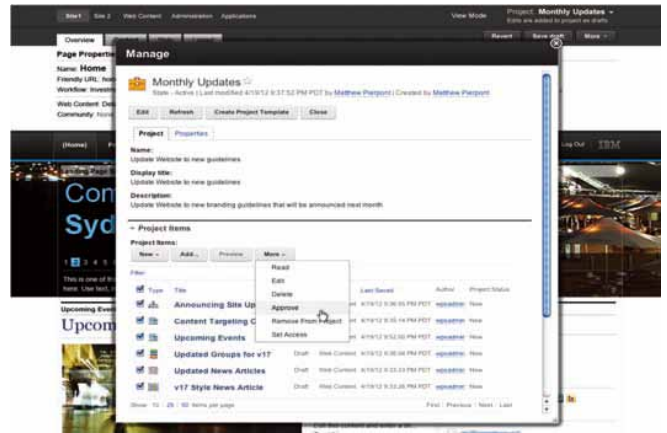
Site1 Site 2 Web Content Administration Applications

View Mode

Project: Monthly Updates
Edits are added to project as drafts

Overview

Revert Save draft More

Page Properties

Name: Home
Friendly URL: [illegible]
Workflow: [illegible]

Web Content: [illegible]
Community: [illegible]

Manage

Monthly Updates
State - Active | Last modified 4/19/12 9:37:52 PM PDT by Matthew Pierpont | Created by Matthew Pierpont

Edit Refresh Create Project Template Close

Project Properties

Name:
Update Website to new guidelines

Display title:
Update Website to new guidelines

Description:
Update Website to new branding guidelines that will be announced next month

Project Items

Project Items:

New Add... Preview More

Read
Edit
Delete
Approve
Remove From Project
Set Access

Filter

| Type | Title | | | Last Saved | Author | Project Status |
|---|---|---|---|---|---|---|
| | Announcing Site Up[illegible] | | | 4/19/12 9:36:55 PM PDT | wpsadmin | New |
| | Content Targeting C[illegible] | | | 4/19/12 9:35:14 PM PDT | wpsadmin | New |
| | Upcoming Events | | | 4/19/12 9:32:50 PM PDT | wpsadmin | New |
| | Updated Groups for v17 | Draft | Web Content | 4/19/12 9:30:06 PM PDT | wpsadmin | New |
| | Updated News Articles | Draft | Web Content | 4/19/12 9:33:23 PM PDT | wpsadmin | New |
| | v17 Style News Article | Draft | Web Content | 4/19/12 9:33:26 PM PDT | wpsadmin | New |

Show 10 | 25 | 50 items per page

First | Previous | Next | Last

(Home)

Log Out

IBM

Con

Syd

1 2 3 4 5

This is one of fi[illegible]
here. Use text, i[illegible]

Upcoming Even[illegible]

Upcom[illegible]